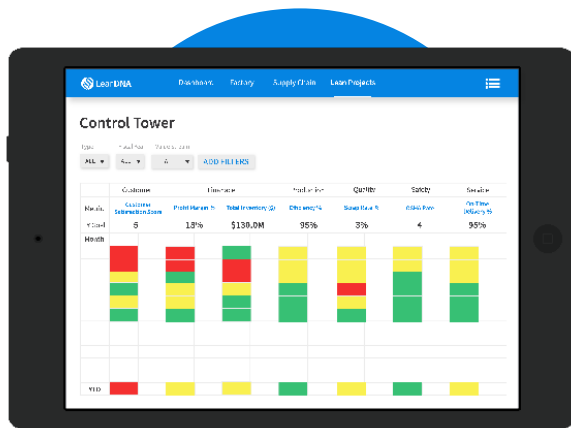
LeanDNA Dashboard Factory Supply Chain Lean Projects

Control Tower

Type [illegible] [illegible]

ALL ▾ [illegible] ▾ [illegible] ▾ ADD FILTERS

| | Customer | Finance | | Production | Quality | Safety | Service |
|---|---|---|---|---|---|---|---|
| Metric | Customer Satisfaction Score | Profit Margin % | Total Inventory ($) | Efficiency % | Scrap Rate % | OSHA Rate | On Time Delivery % |
| Goal | 5 | 18% | $130.0M | 95% | 3% | 4 | 95% |
| Health | | | | | | | |
| YTD | | | | | | | |